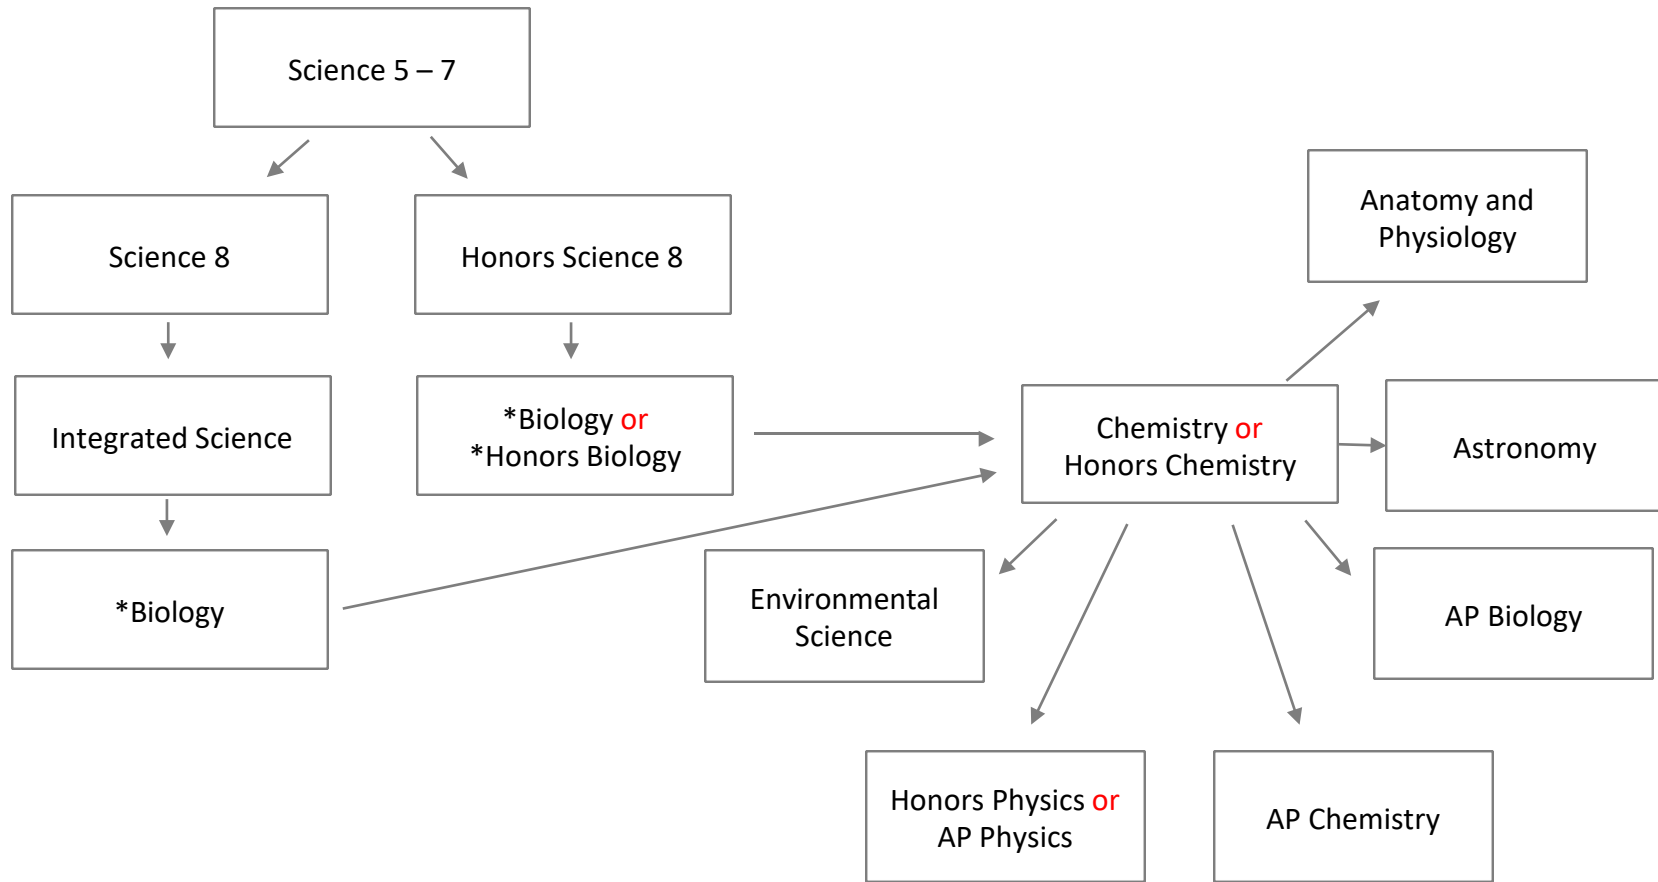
Science 5 – 7

Science 8

Honors Science 8

Integrated Science

*Biology or *Honors Biology

*Biology

Anatomy and Physiology

Chemistry or Honors Chemistry

Astronomy

Environmental Science

AP Biology

Honors Physics or AP Physics

AP Chemistry